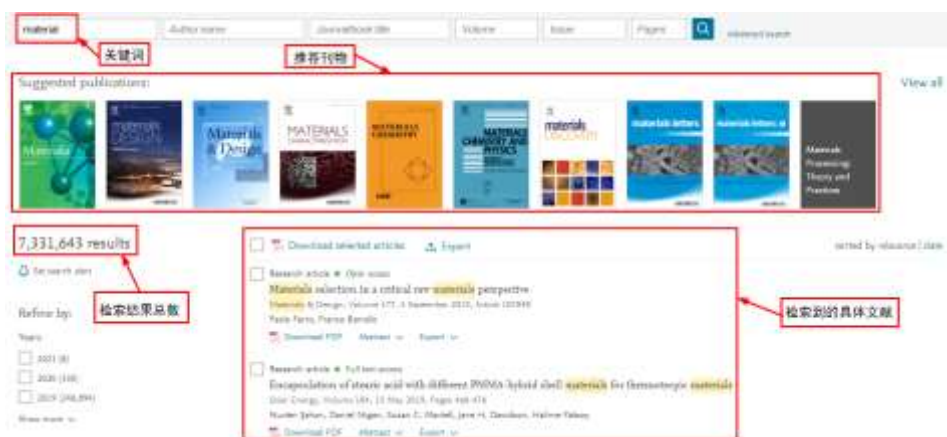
material | Author name | Journal/book title | Volume | Issue | Pages | Advanced search

关键词

推荐刊物

Suggested publications:

View all

Materials

Materials & Design

Materials & Design

MATERIALS

MATERIALS CHEMISTRY

MATERIALS CHEMISTRY AND PHYSICS

materials

materials letters

materials letters

Materials Processing: Theory and Practices

7,331,643 results

Set search alert

检索结果总数

Refine by:

Years

2021 (8)

2020 (338)

2019 (246,894)

Show more

Download selected articles

Export

sorted by relevance | date

Research article • Open access

Materials selection in a critical raw materials perspective

Materials & Design, Volume 177, 5 September 2019, Issue 107848

Paolo Ferro, Franco Bonollo

Download PDF | Abstract | Export

检索到的具体文献

Research article • Full text access

Encapsulation of stearic acid with different PMMA-hybrid shell materials for thermotropic materials

Solar Energy, Volume 184, 15 May 2019, Pages 468-474

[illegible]

Download PDF | Abstract | Export